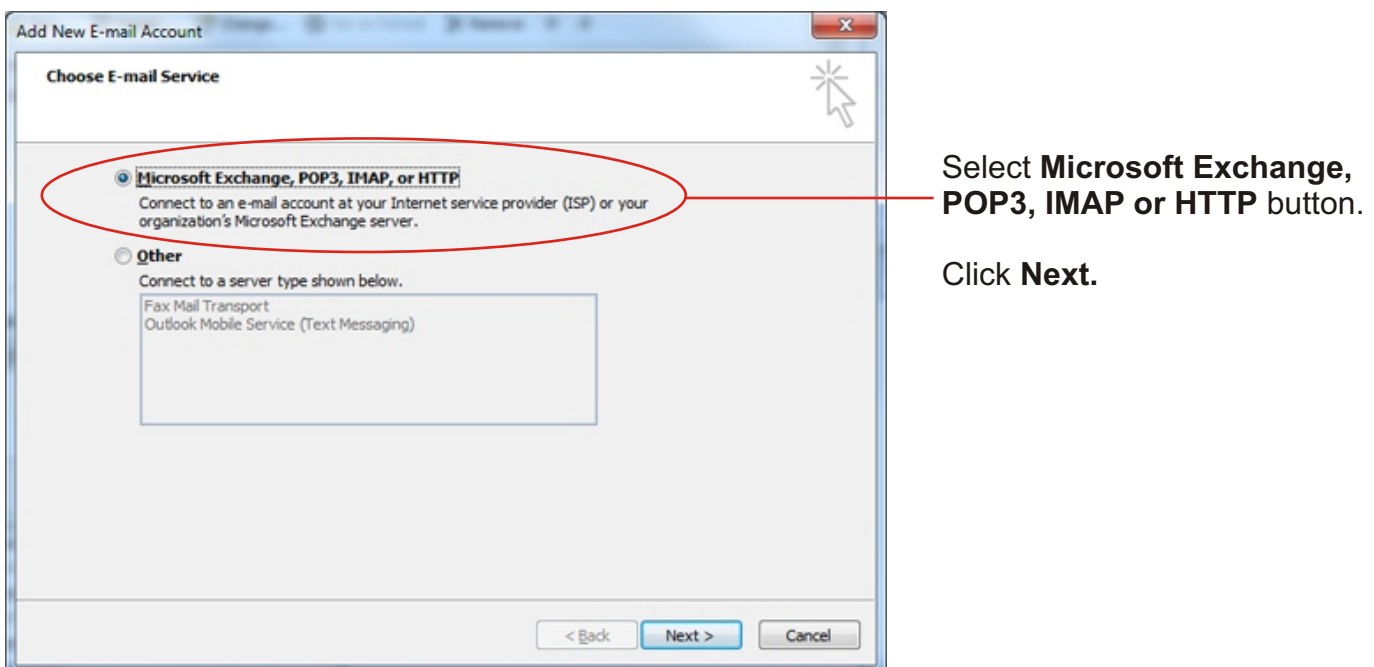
Add New E-mail Account

Choose E-mail Service

Microsoft Exchange, POP3, IMAP, or HTTP

Connect to an e-mail account at your Internet service provider (ISP) or your organization's Microsoft Exchange server.

Other

Connect to a server type shown below.

Fax Mail Transport
Outlook Mobile Service (Text Messaging)

< Back Next > Cancel

Select **Microsoft Exchange, POP3, IMAP or HTTP** button.

Click **Next.**